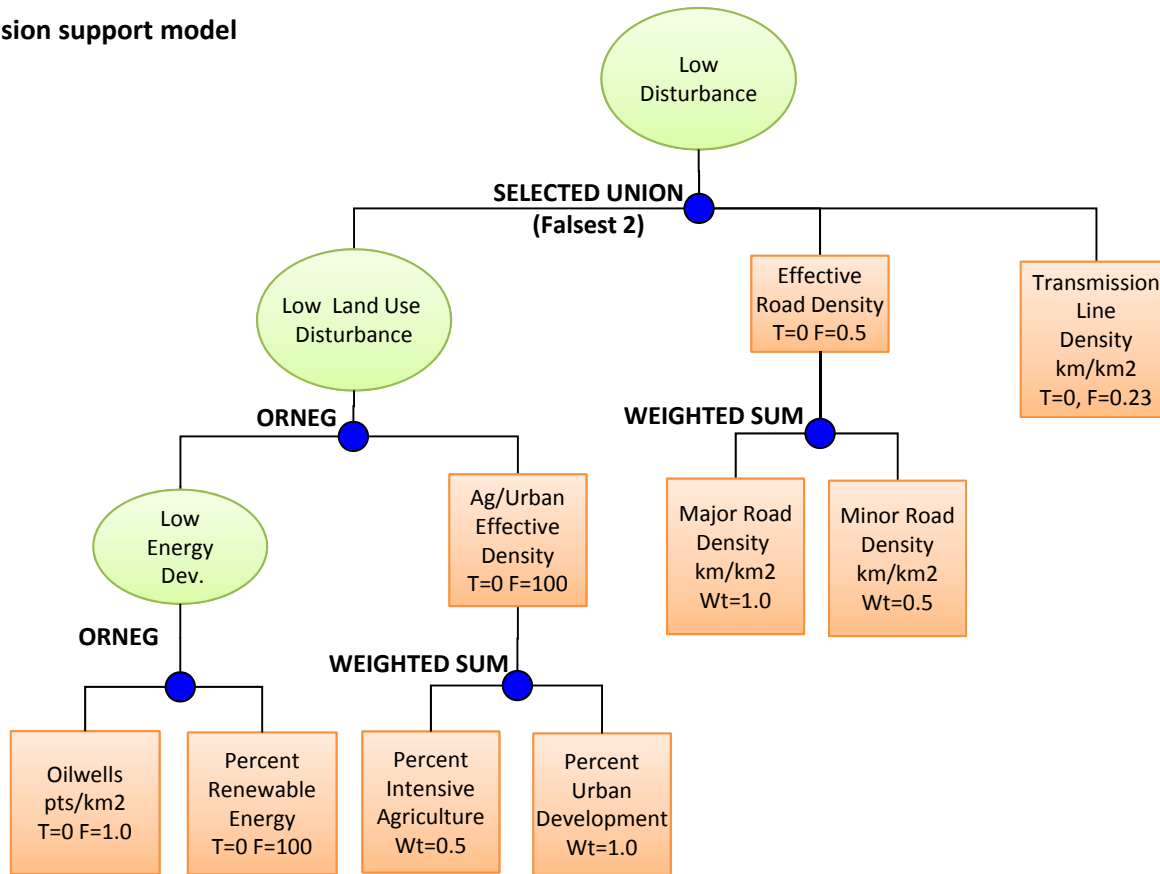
sion support model

Low Disturbance

SELECTED UNION (Falsest 2)

Low Land Use Disturbance

Effective Road Density T=0 F=0.5

Transmission Line Density km/km2 T=0, F=0.23

ORNEG

WEIGHTED SUM

Low Energy Dev.

Ag/Urban Effective Density T=0 F=100

Major Road Density km/km2 Wt=1.0

Minor Road Density km/km2 Wt=0.5

ORNEG

WEIGHTED SUM

Oilwells pts/km2 T=0 F=1.0

Percent Renewable Energy T=0 F=100

Percent Intensive Agriculture Wt=0.5

Percent Urban Development Wt=1.0